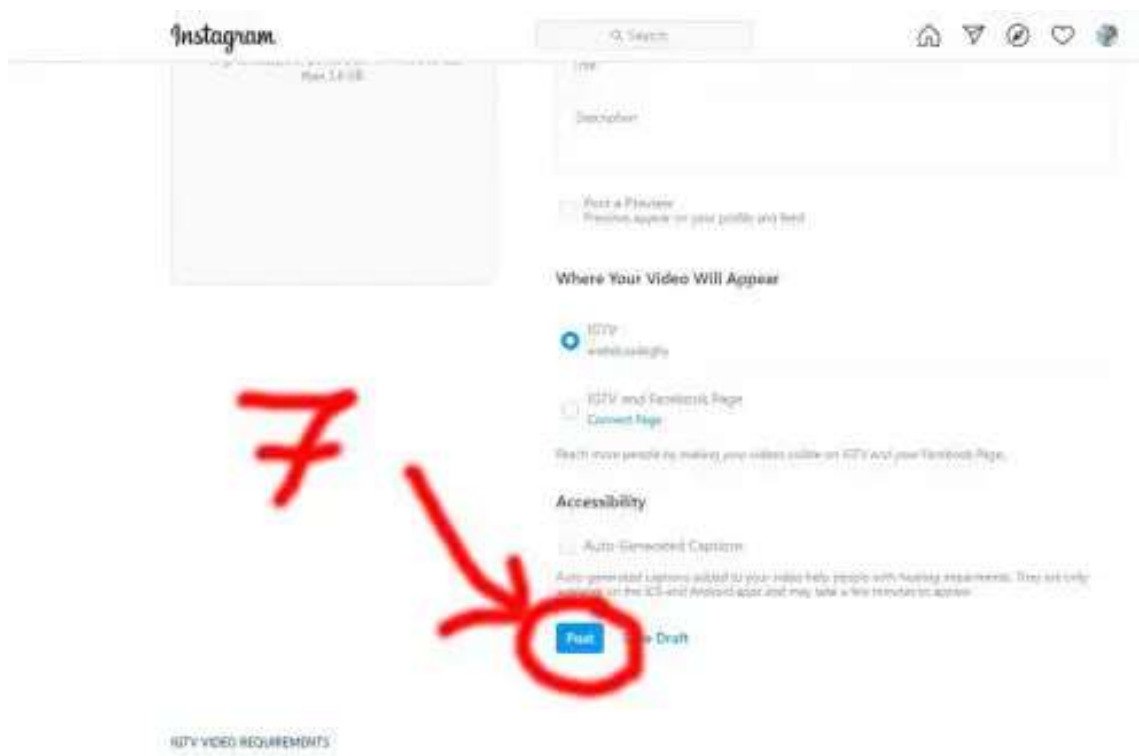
Instagram

Search

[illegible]
Max 3.6 GB

Title

Description

Post a Preview
Previews appear on your profile and feed

Where Your Video Will Appear

IGTV
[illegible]

IGTV and Facebook Page
Connect Page

Reach more people by making your videos visible on IGTV and your Facebook Page.

Accessibility

Auto-Generated Captions

Auto-generated captions added to your video help people with hearing requirements. They are only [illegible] on the iOS and Android apps and may take a few minutes to appear.

7

Post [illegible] Draft

IGTV VIDEO REQUIREMENTS